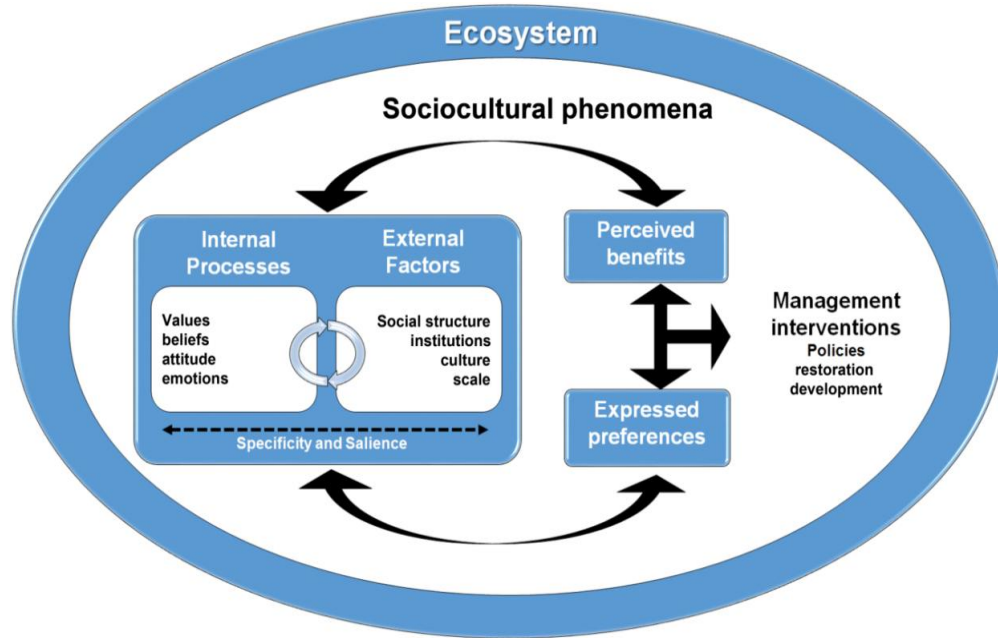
Ecosystem

Sociocultural phenomena

Internal Processes

External Factors

Values
beliefs
attitude
emotions

Social structure
institutions
culture
scale

Specificity and Salience

Perceived benefits

Expressed preferences

Management interventions
Policies
restoration
development